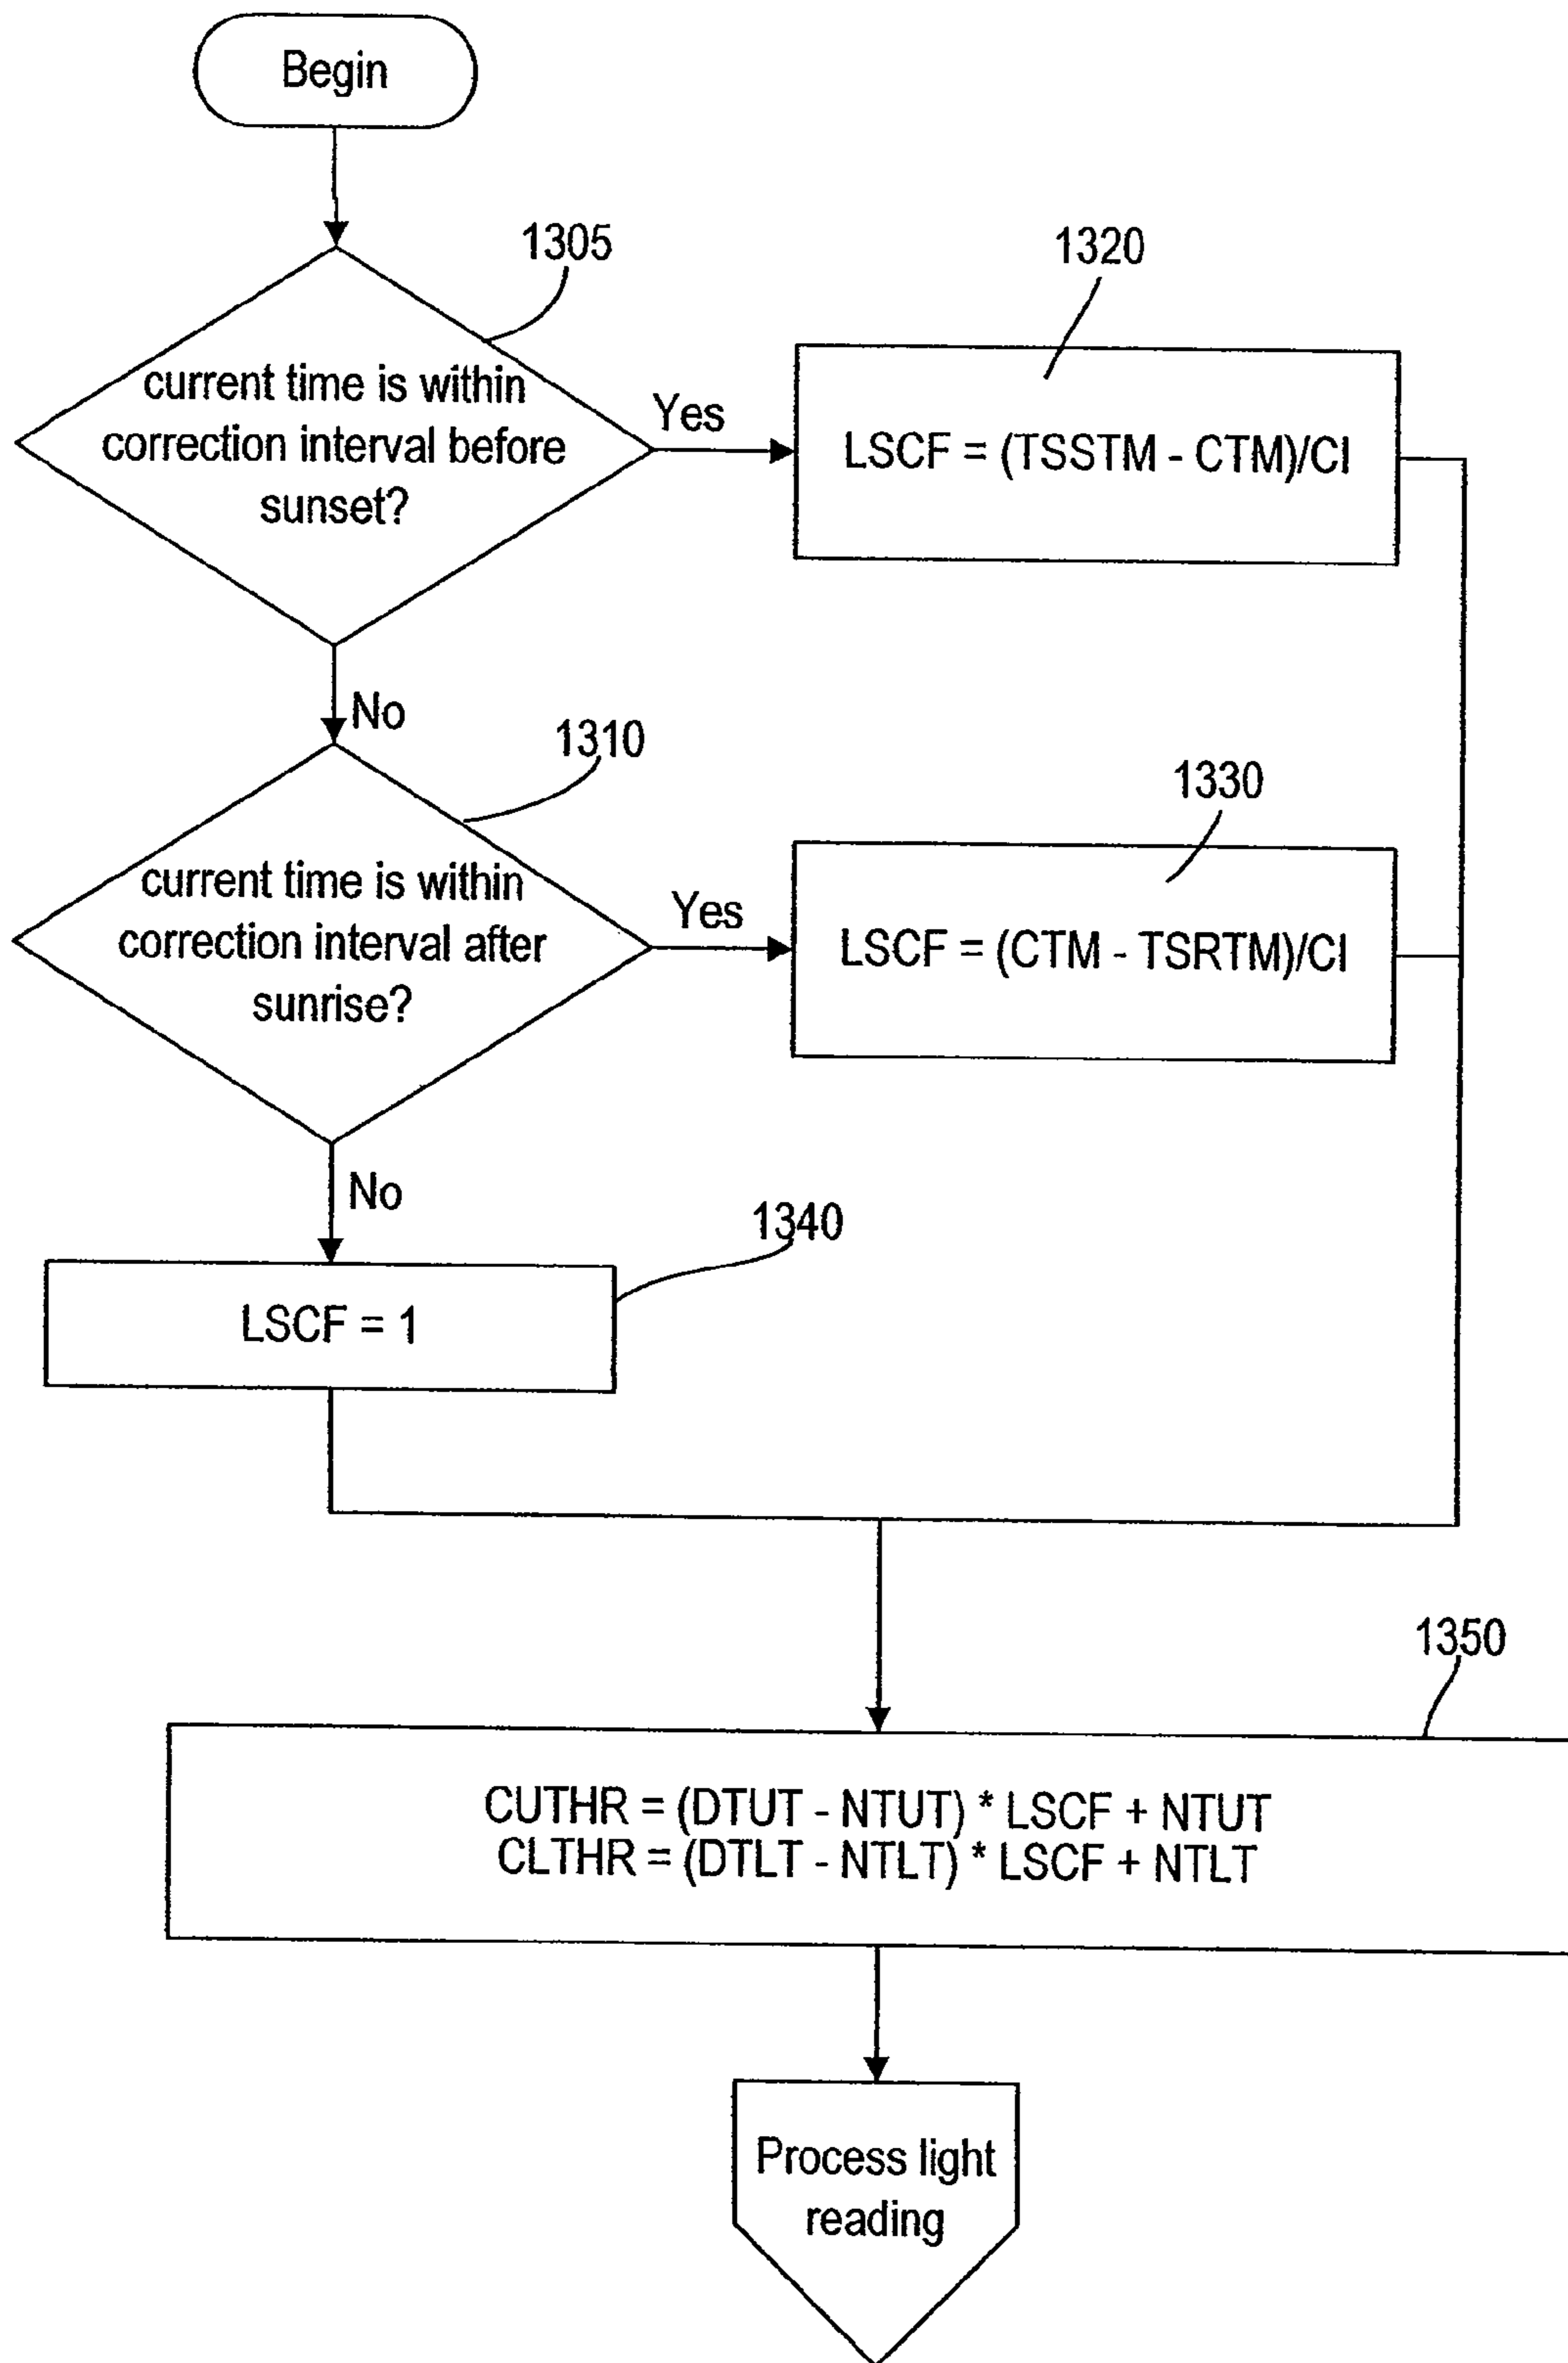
Begin

1305

current time is within correction interval before sunset?

Yes

1320

LSCF = (TSSTM - CTM)/CI

No

1310

current time is within correction interval after sunrise?

Yes

1330

LSCF = (CTM - TSRTM)/CI

No

1340

LSCF = 1

1350

CUTHR = (DTUT - NTUT) * LSCF + NTUT
CLTHR = (DTLT - NTLT) * LSCF + NTLT

Process light reading